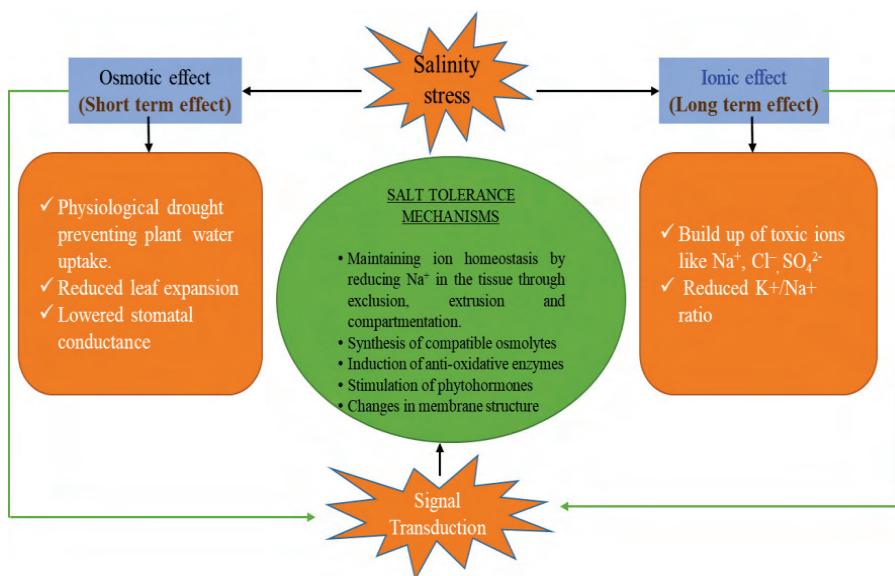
Salinity stress

Osmotic effect
(Short term effect)

✓ Physiological drought preventing plant water uptake.
✓ Reduced leaf expansion
✓ Lowered stomatal conductance

Ionic effect
(Long term effect)

✓ Build up of toxic ions like $Na^+$, $Cl^-$, $SO_4^{2-}$
✓ Reduced K+/Na+ ratio

SALT TOLERANCE MECHANISMS

• Maintaining ion homeostasis by reducing $Na^+$ in the tissue through exclusion, extrusion and compartmentation.
• Synthesis of compatible osmolytes
• Induction of anti-oxidative enzymes
• Stimulation of phytohormones
• Changes in membrane structure

Signal Transduction